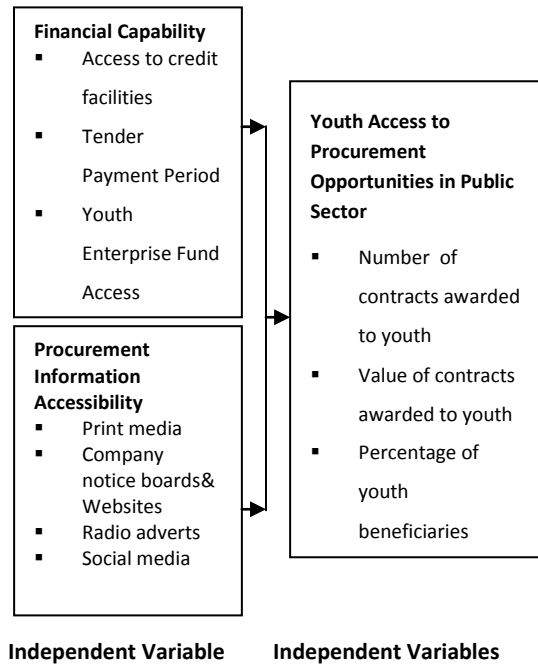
**Financial Capability**
- Access to credit facilities
- Tender Payment Period
- Youth Enterprise Fund Access

**Procurement Information Accessibility**
- Print media
- Company notice boards& Websites
- Radio adverts
- Social media

**Youth Access to Procurement Opportunities in Public Sector**
- Number of contracts awarded to youth
- Value of contracts awarded to youth
- Percentage of youth beneficiaries

**Independent Variable** **Independent Variables**